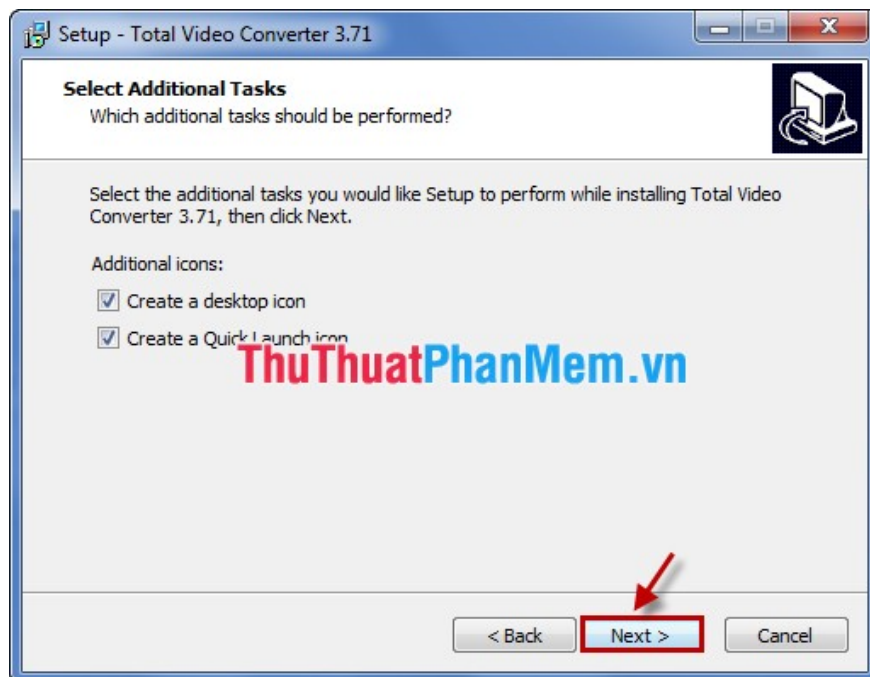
Setup - Total Video Converter 3.71

Select Additional Tasks
Which additional tasks should be performed?

Select the additional tasks you would like Setup to perform while installing Total Video Converter 3.71, then click Next.

Additional icons:

Create a desktop icon

Create a Quick Launch icon

ThuThuatPhanMem.vn

< Back
Next >
Cancel